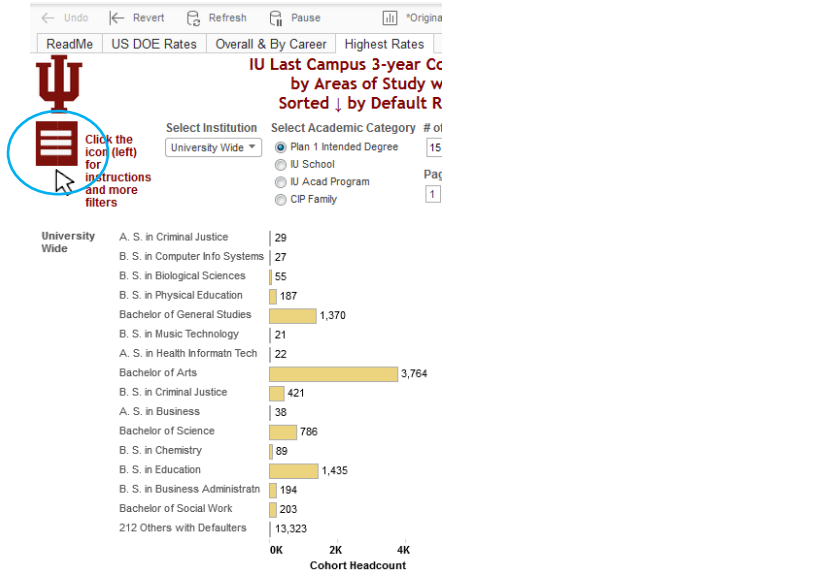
Undo Revert Refresh Pause *Origina

ReadMe | US DOE Rates | Overall & By Career | Highest Rates

IU Last Campus 3-year Co
by Areas of Study w
Sorted ↓ by Default R

Click the icon (left) for instructions and more filters

Select Institution
University Wide

Select Academic Category
Plan 1 Intended Degree
IU School
IU Acad Program
CIP Family

# o
15

Pag
1

University Wide

| | |
|---|---|
| A. S. in Criminal Justice | 29 |
| B. S. in Computer Info Systems | 27 |
| B. S. in Biological Sciences | 55 |
| B. S. in Physical Education | 187 |
| Bachelor of General Studies | 1,370 |
| B. S. in Music Technology | 21 |
| A. S. in Health Informatn Tech | 22 |
| Bachelor of Arts | 3,764 |
| B. S. in Criminal Justice | 421 |
| A. S. in Business | 38 |
| Bachelor of Science | 786 |
| B. S. in Chemistry | 89 |
| B. S. in Education | 1,435 |
| B. S. in Business Administratn | 194 |
| Bachelor of Social Work | 203 |
| 212 Others with Defaulters | 13,323 |

0K 2K 4K
Cohort Headcount